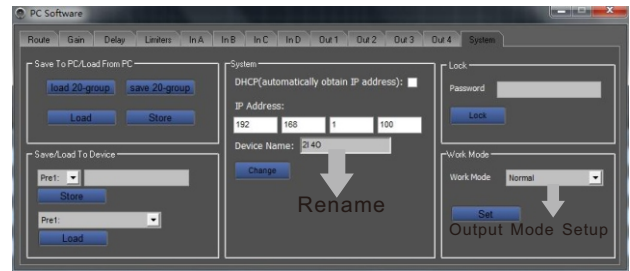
PC Software

Route | Gain | Delay | Limiters | In A | In B | In C | In D | Out 1 | Out 2 | Out 3 | Out 4 | System

Save To PC/Load From PC
load 20-group
save 20-group
Load
Store

Save/Load To Device
Pre1:
Store
Pre1:
Load

System
DHCP(automatically obtain IP address):
IP Address:
192
168
1
100
Device Name: 2I 4O
Change
Rename

Lock
Password
Lock

Work Mode
Work Mode
Normal
Set
Output Mode Setup